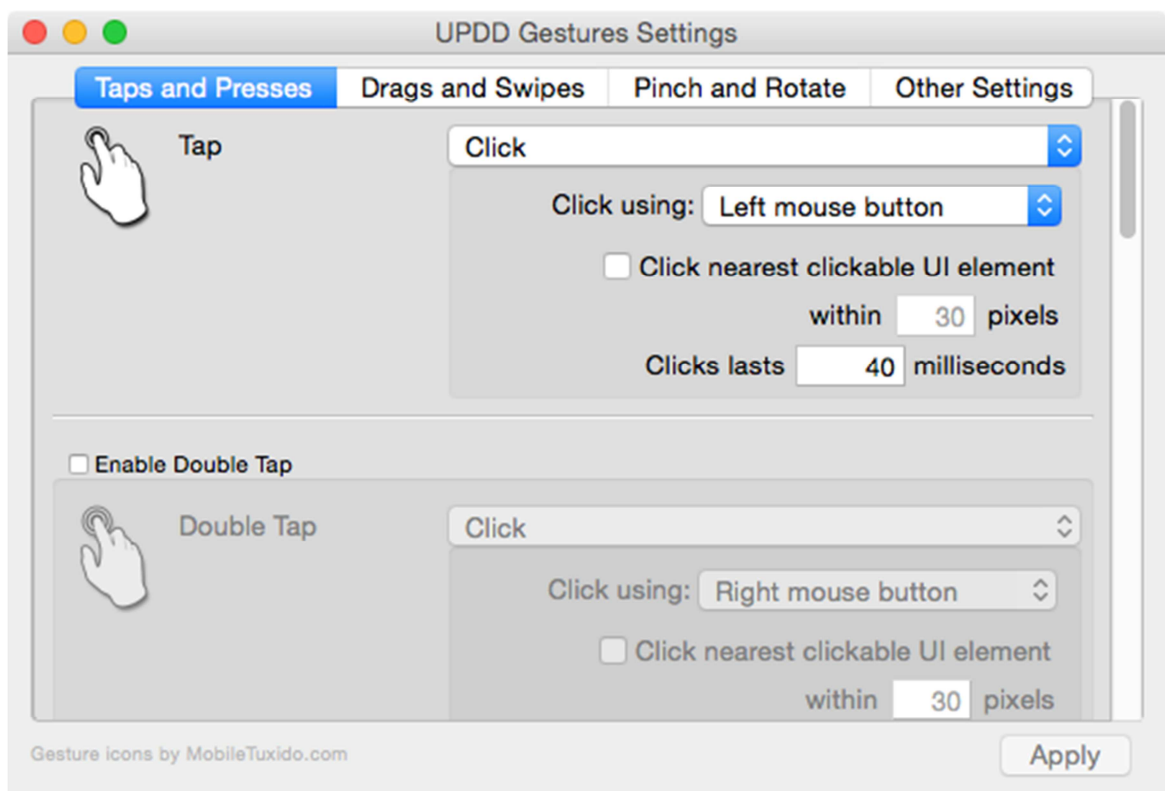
UPDD Gestures Settings

Taps and Presses | Drags and Swipes | Pinch and Rotate | Other Settings

Tap

Click

Click using: Left mouse button

Click nearest clickable UI element

within 30 pixels

Clicks lasts 40 milliseconds

Enable Double Tap

Double Tap

Click

Click using: Right mouse button

Click nearest clickable UI element

within 30 pixels

Gesture icons by MobileTuxido.com

Apply